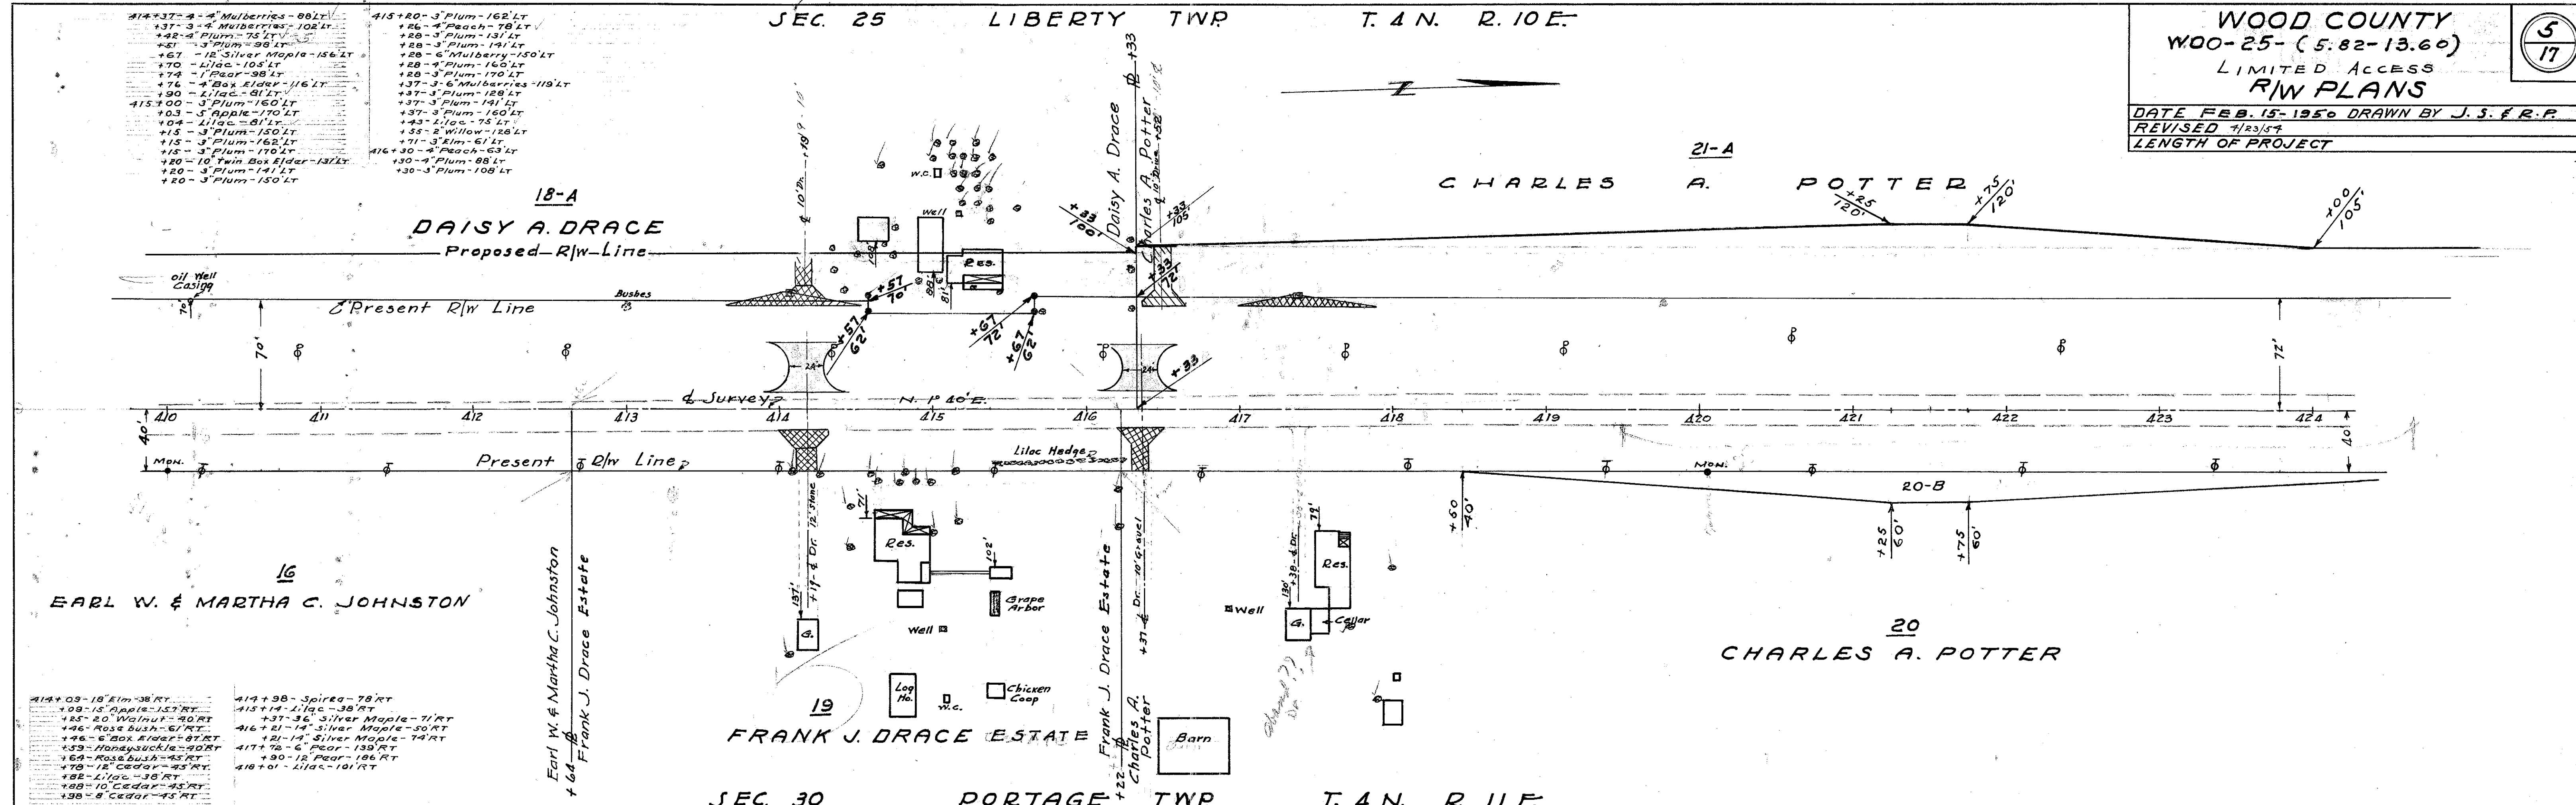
414+37 - 4 - 4" Mulberries - 88' LT
+37 - 3 - 4" Mulberries - 102' LT
+42 - 4" Plum - 75' LT
+51 - 3" Plum - 96' LT
+67 - 12" Silver Maple - 156' LT
+70 - Lilac - 105' LT
+74 - 1" Pear - 98' LT
+76 - 4" Box Elder - 116' LT
+90 - Lilac - 81' LT
415+00 - 3" Plum - 160' LT
+03 - 5" Apple - 170' LT
+04 - Lilac - 81' LT
+15 - 3" Plum - 150' LT
+15 - 3" Plum - 162' LT
+15 - 3" Plum - 170' LT
+20 - 10" Twin Box Elder - 131' LT
+20 - 3" Plum - 141' LT
+20 - 3" Plum - 150' LT

415+20 - 3" Plum - 162' LT
+26 - 4" Peach - 78' LT
+28 - 3" Plum - 131' LT
+28 - 3" Plum - 141' LT
+28 - 6" Mulberry - 150' LT
+28 - 4" Plum - 160' LT
+28 - 3" Plum - 170' LT
+37 - 3 - 6" Mulberries - 119' LT
+37 - 3" Plum - 128' LT
+37 - 3" Plum - 141' LT
+37 - 3" Plum - 160' LT
+43 - Lilac - 75' LT
+55 - 2" Willow - 128' LT
+71 - 3" Elm - 61' LT
416+30 - 4" Peach - 63' LT
+30 - 4" Plum - 88' LT
+30 - 3" Plum - 108' LT

SEC. 25 LIBERTY TWP. T. 4 N. R. 10 E.

WOOD COUNTY
WOO - 25 - (5.82 - 13.60)
LIMITED ACCESS
R/W PLANS

5/17

DATE FEB. 15 - 1950 DRAWN BY J. S. & R. P.
REVISED 4/23/54
LENGTH OF PROJECT

18-A
DAISY A. DRACE
Proposed R/W Line

21-A
CHARLES A. POTTER

Daisy A. Drace
Charles A. Potter

+33 100'
+33 105'
+33 72'
+33
+52
+25 120'
+75 120'
+00 105'

W.C.
Well
Res.
Busbes
oil Well Casing
℄ Present R/W Line
+57 70'
+57 62'
+67 72'
+67 62'
70'
72'
℄ Survey
N. 1° 40' E.
410 411 412 413 414 415 416 417 418 419 420 421 422 423 424
40'
40'
Mon.
Present R/W Line
Liloc Hedge
Mon.
+50 40'
20-B
+25 60'
+75 60'

16
EARL W. & MARTHA C. JOHNSTON

Earl W. & Martha C. Johnston
Frank J. Drace Estate
+64

Res.
G.
Well
Grape Arbor
Log Ho.
W.C.
Chicken Coop
19
FRANK J. DRACE ESTATE

Frank J. Drace Estate
Charles A. Potter
+22
+37

Res.
Well
G.
Cellar
Barn

20
CHARLES A. POTTER

414+09 - 18" Elm - 38' RT
+09 - 15" Apple - 157' RT
+25 - 20" Walnut - 40' RT
+46 - Rose bush - 61' RT
+46 - 6" Box Elder - 87' RT
+59 - Honeysuckle - 40' RT
+64 - Rose bush - 45' RT
+78 - 12" Cedar - 45' RT
+82 - Lilac - 38' RT
+88 - 10" Cedar - 45' RT
+98 - 8" Cedar - 45' RT

414+98 - Spirea - 78' RT
415+14 - Lilac - 38' RT
+37 - 36" Silver Maple - 71' RT
416+21 - 14" Silver Maple - 50' RT
+21 - 14" Silver Maple - 74' RT
417+72 - 6" Pear - 139' RT
+90 - 12" Pear - 186' RT
418+01 - Lilac - 101' RT

SEC. 30 PORTAGE TWP. T. 4 N. R. 11 E.